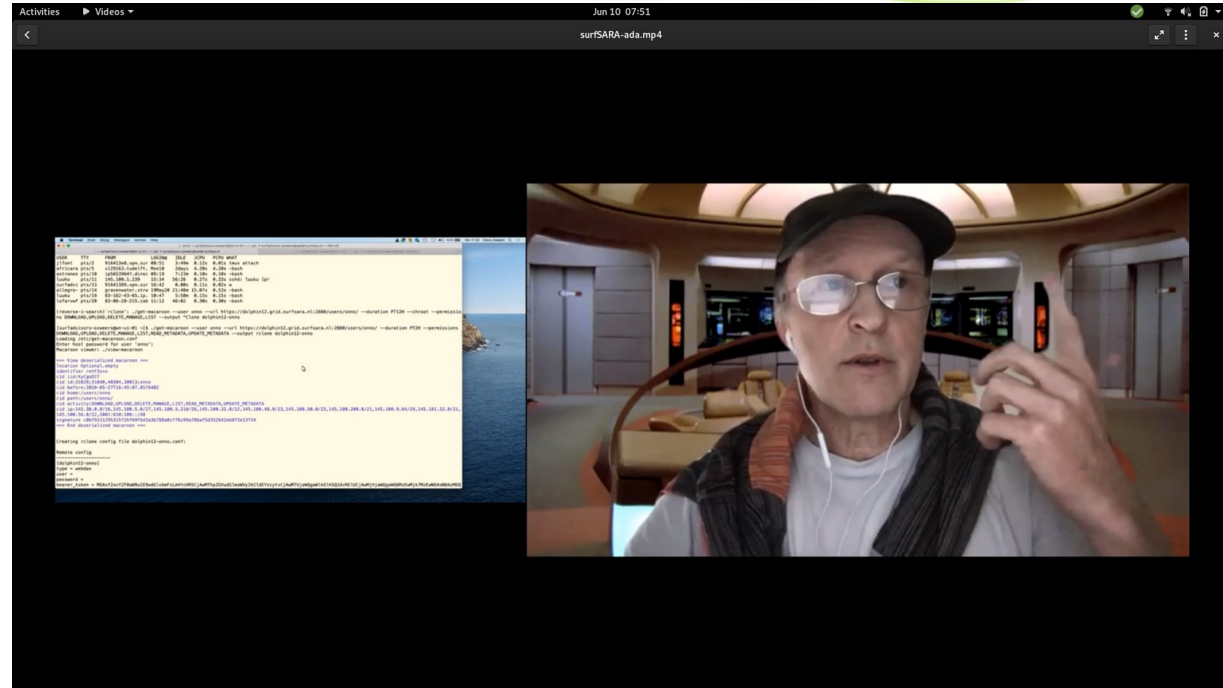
Activities ▶ Videos ▾ Jun 10 07:51

surfSARA-ada.mp4

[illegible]

(reverse-i-search)`rclone': ./get-macaroon --user onno --url https://dolphin12.grid.surfsara.nl:2880/users/onno/ --duration PT12H --chroot --permissions DOWNLOAD,UPLOAD,DELETE,MANAGE,LIST --output rclone dolphin12-onno

Loading /etc/get-macaroon.conf
Enter host password for user 'onno':
Macaroon viewer: ./view-macaroon

=== View deserialized macaroon ===
location Optional.empty
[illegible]
=== End deserialized macaroon ===

Creating rclone config file dolphin12-onno.conf:

Remote config
[dolphin12-onno]
type = webdav
user =
password =
bearer_token = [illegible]